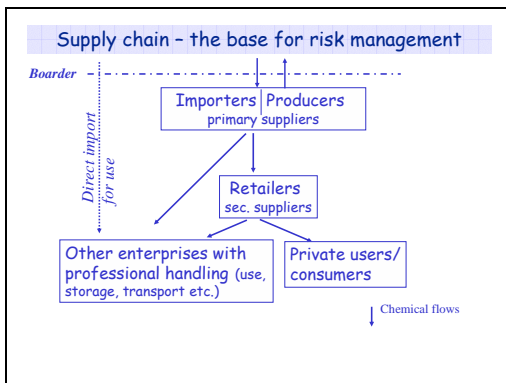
Supply chain – the base for risk management

Boarder

Direct import for use

Importers | Producers
primary suppliers

Retailers
sec. suppliers

Other enterprises with professional handling (use, storage, transport etc.)

Private users/ consumers

Chemical flows